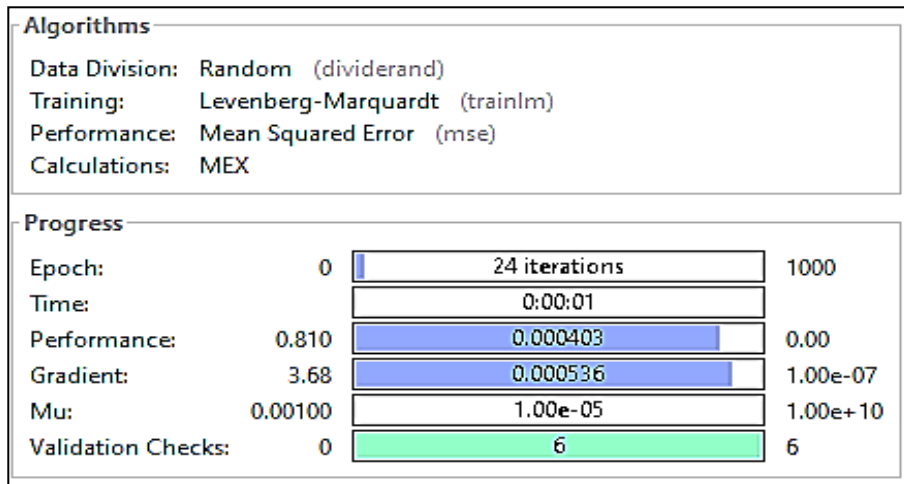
Algorithms

Data Division: Random (dividerand)
Training: Levenberg-Marquardt (trainlm)
Performance: Mean Squared Error (mse)
Calculations: MEX

Progress

| | | | |
|---|---|---|---|
| Epoch: | 0 | 24 iterations | 1000 |
| Time: | | 0:00:01 | |
| Performance: | 0.810 | 0.000403 | 0.00 |
| Gradient: | 3.68 | 0.000536 | 1.00e-07 |
| Mu: | 0.00100 | 1.00e-05 | 1.00e+10 |
| Validation Checks: | 0 | 6 | 6 |